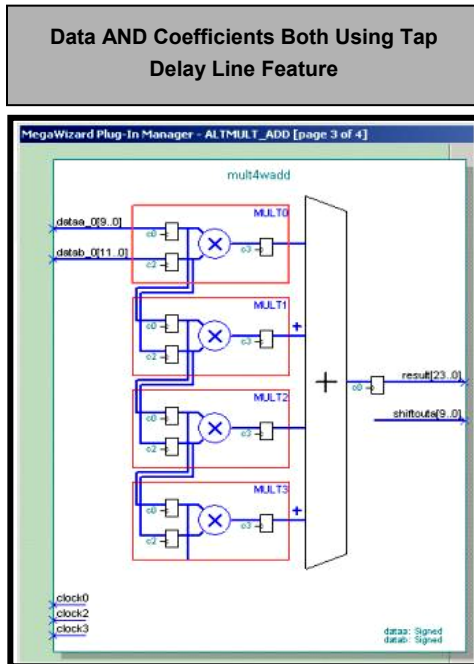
Data AND Coefficients Both Using Tap Delay Line Feature

MegaWizard Plug-In Manager - ALTMULT_ADD [page 3 of 4]

mult4wadd

dataa_0[9..0]

datab_0[11..0]

MULT0

c0

c2

c3

MULT1

c0

c2

c3

+

MULT2

c0

c2

c3

MULT3

c0

c2

c3

+

+

c0

result[23..0]

shiftouta[9..0]

clock0

clock2

clock3

dataa: Signed
datab: Signed